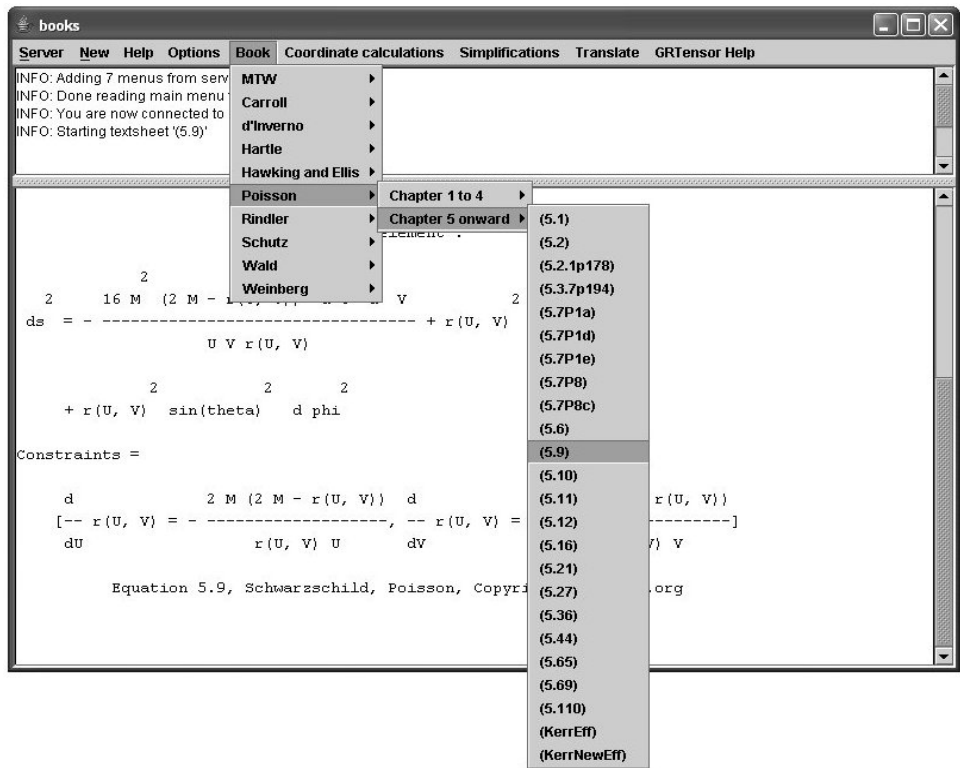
books

Server New Help Options Book Coordinate calculations Simplifications Translate GRTensor Help

INFO: Adding 7 menus from serv
INFO: Done reading main menu
INFO: You are now connected to
INFO: Starting textsheet '(5.9)'

MTW
Carroll
d'Inverno
Hartle
Hawking and Ellis
Poisson
Rindler
Schutz
Wald
Weinberg

Chapter 1 to 4
Chapter 5 onward

(5.1)
(5.2)
(5.2.1p178)
(5.3.7p194)
(5.7P1a)
(5.7P1d)
(5.7P1e)
(5.7P8)
(5.7P8c)
(5.6)
(5.9)
(5.10)
(5.11)
(5.12)
(5.16)
(5.21)
(5.27)
(5.36)
(5.44)
(5.65)
(5.69)
(5.110)
(KerrEff)
(KerrNewEff)

element :

$ds^2 = - \frac{16 M^2 (2 M - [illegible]) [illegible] V}{U V r(U, V)} + r(U, V)^2 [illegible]$

$+ r(U, V)^2 \sin(theta)^2 d phi^2$

Constraints =

$[\frac{d}{dU} r(U, V) = - \frac{2 M (2 M - r(U, V))}{r(U, V) U}, \frac{d}{dV} r(U, V) = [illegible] r(U, V)) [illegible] V]$

Equation 5.9, Schwarzschild, Poisson, Copyri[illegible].org